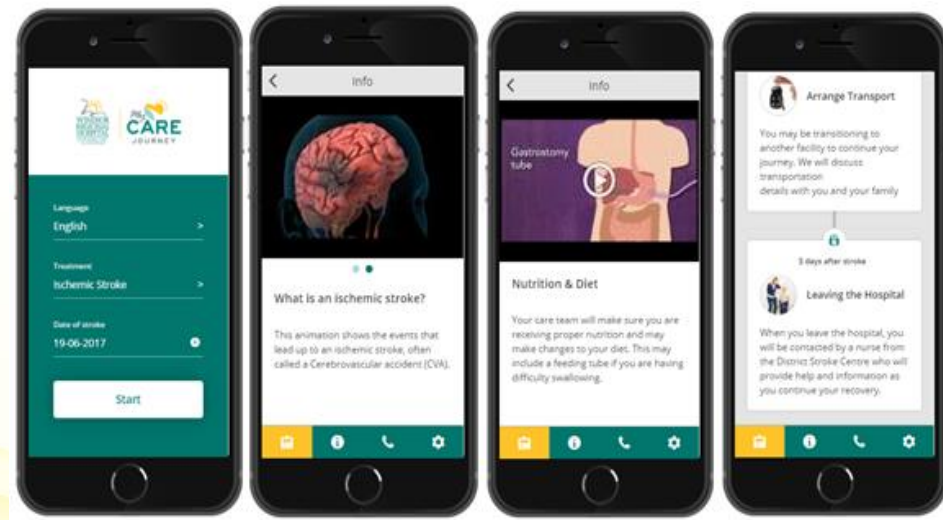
My CARE JOURNEY

Language
English >

Treatment
Ischemic Stroke >

Date of stroke
19-06-2017

Start

Info

What is an ischemic stroke?

This animation shows the events that lead up to an ischemic stroke, often called a Cerebrovascular accident (CVA).

Info

Gastrostomy tube

Nutrition & Diet

Your care team will make sure you are receiving proper nutrition and may make changes to your diet. This may include a feeding tube if you are having difficulty swallowing.

Arrange Transport

You may be transitioning to another facility to continue your journey. We will discuss transportation details with you and your family

3 days after stroke

Leaving the Hospital

When you leave the hospital, you will be contacted by a nurse from the District Stroke Centre who will provide help and information as you continue your recovery.